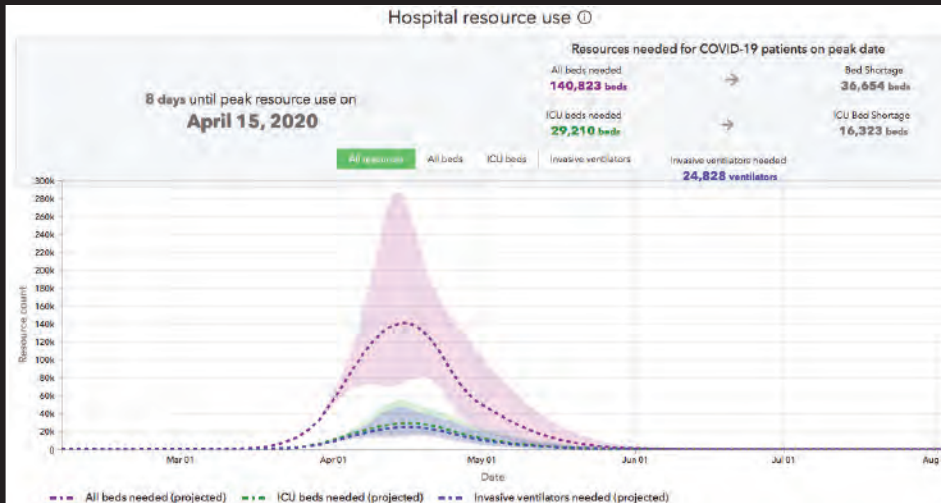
Hospital resource use ⓘ

8 days until peak resource use on
April 15, 2020

Resources needed for COVID-19 patients on peak date

All beds needed
140,823 beds
→
Bed Shortage
36,654 beds

ICU beds needed
29,210 beds
→
ICU Bed Shortage
16,323 beds

All resources | All beds | ICU beds | Invasive ventilators

Invasive ventilators needed
24,828 ventilators

300k
280k
260k
240k
220k
200k
180k
160k
140k
120k
100k
80k
60k
40k
20k
0

Resource count

Mar 01 | Apr 01 | May 01 | Jun 01 | Jul 01 | Aug

Date

All beds needed (projected)
ICU beds needed (projected)
Invasive ventilators needed (projected)